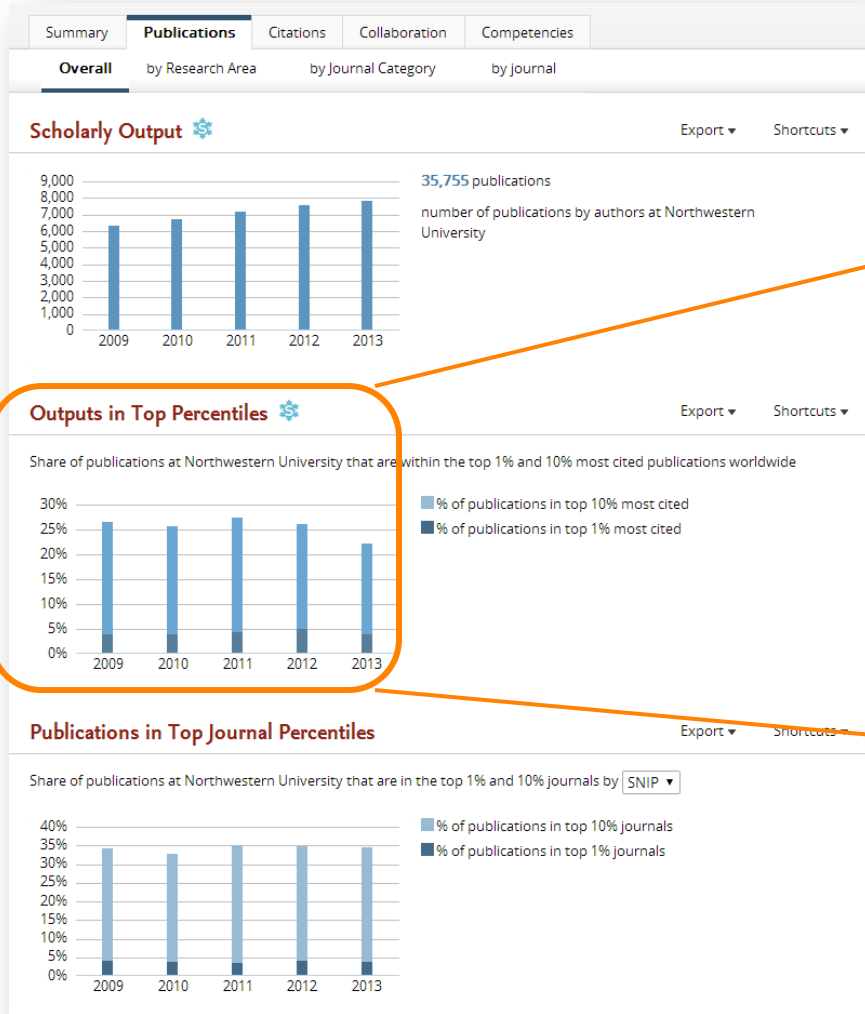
Summary Publications Citations Collaboration Competencies

Overall by Research Area by Journal Category by journal

Scholarly Output

Export ▾ Shortcuts ▾

9,000
8,000
7,000
6,000
5,000
4,000
3,000
2,000
1,000
0
2009 2010 2011 2012 2013

35,755 publications

number of publications by authors at Northwestern University

Outputs in Top Percentiles

Export ▾ Shortcuts ▾

Share of publications at Northwestern University that are within the top 1% and 10% most cited publications worldwide

30%
25%
20%
15%
10%
5%
0%
2009 2010 2011 2012 2013

% of publications in top 10% most cited
% of publications in top 1% most cited

Publications in Top Journal Percentiles

Export ▾ Shortcuts ▾

Share of publications at Northwestern University that are in the top 1% and 10% journals by SNIP ▾

40%
35%
30%
25%
20%
15%
10%
5%
0%
2009 2010 2011 2012 2013

% of publications in top 10% journals
% of publications in top 1% journals